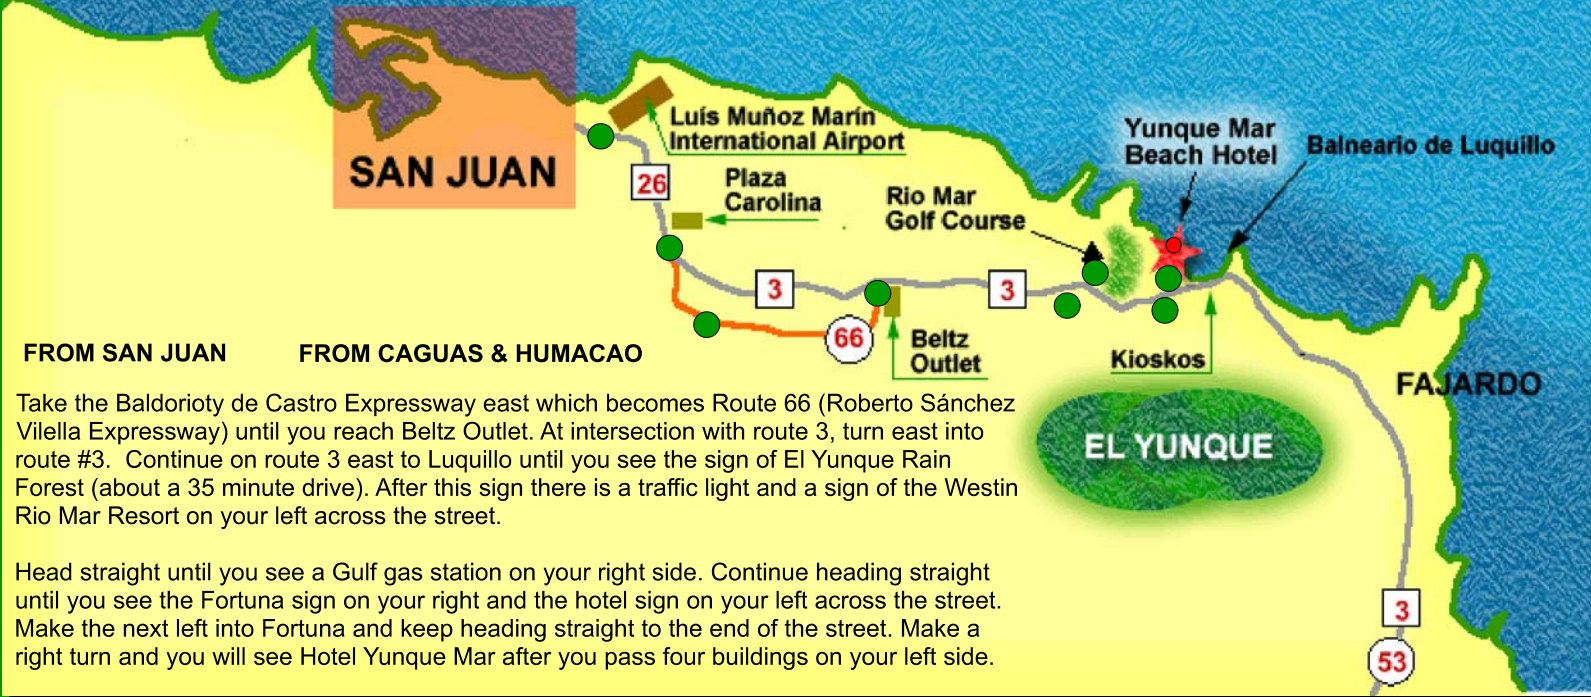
SAN JUAN

Luís Muñoz Marín International Airport

26

Plaza Carolina

Rio Mar Golf Course

Yunque Mar Beach Hotel

Balneario de Luquillo

3

3

66

Beltz Outlet

Kioskos

FAJARDO

EL YUNQUE

3

53

FROM SAN JUAN

FROM CAGUAS & HUMACAO

Take the Baldorioty de Castro Expressway east which becomes Route 66 (Roberto Sánchez Vilella Expressway) until you reach Beltz Outlet. At intersection with route 3, turn east into route #3. Continue on route 3 east to Luquillo until you see the sign of El Yunque Rain Forest (about a 35 minute drive). After this sign there is a traffic light and a sign of the Westin Rio Mar Resort on your left across the street.

Head straight until you see a Gulf gas station on your right side. Continue heading straight until you see the Fortuna sign on your right and the hotel sign on your left across the street. Make the next left into Fortuna and keep heading straight to the end of the street. Make a right turn and you will see Hotel Yunque Mar after you pass four buildings on your left side.